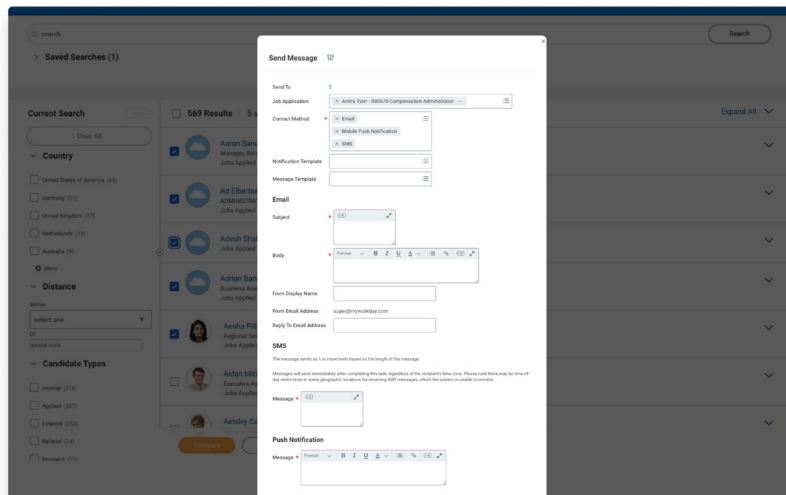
search

Search

Saved Searches (1)

Current Search

Clear All

Country

United States of America (64)

Germany (21)

United Kingdom (17)

Netherlands (13)

Australia (9)

More

Distance

Within

select one

Of

postal code

Candidate Types

Internal (316)

Applied (267)

External (253)

Referral (34)

Prospect (11)

569 Results 5 s

Expand All

Aaron Sanc
Manager, Ret
Jobs Applied

Ad Elbertse
ADMINISTRAT
Jobs Applied

Adesh Sha
Jobs Applied

Adrian Ban
Business Ana
Jobs Applied

Aesha Pill
Regional Sal
Jobs Applie

Aidan Mitz
Executive As
Jobs Applie

Ainsley Ca

Consider

Send Message

Send To 5

Job Application × Anitra Tyler - R0679 Compensation Administrator

Contact Method × Email
× Mobile Push Notification
× SMS

Notification Template

Message Template

Email

Subject

Body

Format B I U A

From Display Name

From Email Address super@myworkday.com

Reply To Email Address

SMS

The message sends as 1 or more texts based on the length of the message.

Messages will send immediately after completing this task regardless of the recipient's time zone. Please note there may be time-of-day restrictions in some geographic locations for receiving SMS messages, which the system is unable to monitor.

Message

Push Notification

Message Format B I U A